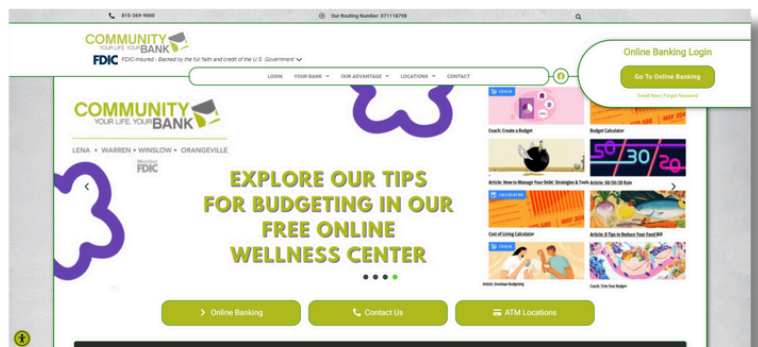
815-369-9000

Our Routing Number: 071118798

COMMUNITY YOUR LIFE. YOUR BANK

FDIC FDIC-Insured - Backed by the full faith and credit of the U.S. Government

LOGIN YOUR BANK ADVANTAGE LOCATIONS CONTACT

Online Banking Login

Go To Online Banking

Enroll Now | Forgot Password

COMMUNITY YOUR LIFE. YOUR BANK

LENA • WARREN • WINSLOW • ORANGEVILLE

Member FDIC

EXPLORE OUR TIPS FOR BUDGETING IN OUR FREE ONLINE WELLNESS CENTER

COACH

Coach: Create a Budget

Budget Calculator

Article: How to Manage Your Debt: Strategies & Tools

Article: 50/30/20 Rule

50 30 20

CALCULATOR

Cost of Living Calculator

Article: 8 Tips to Reduce Your Food Bill

COACH

Article: Envelope Budgeting

Coach: Trim Your Budget

Online Banking

Contact Us

ATM Locations